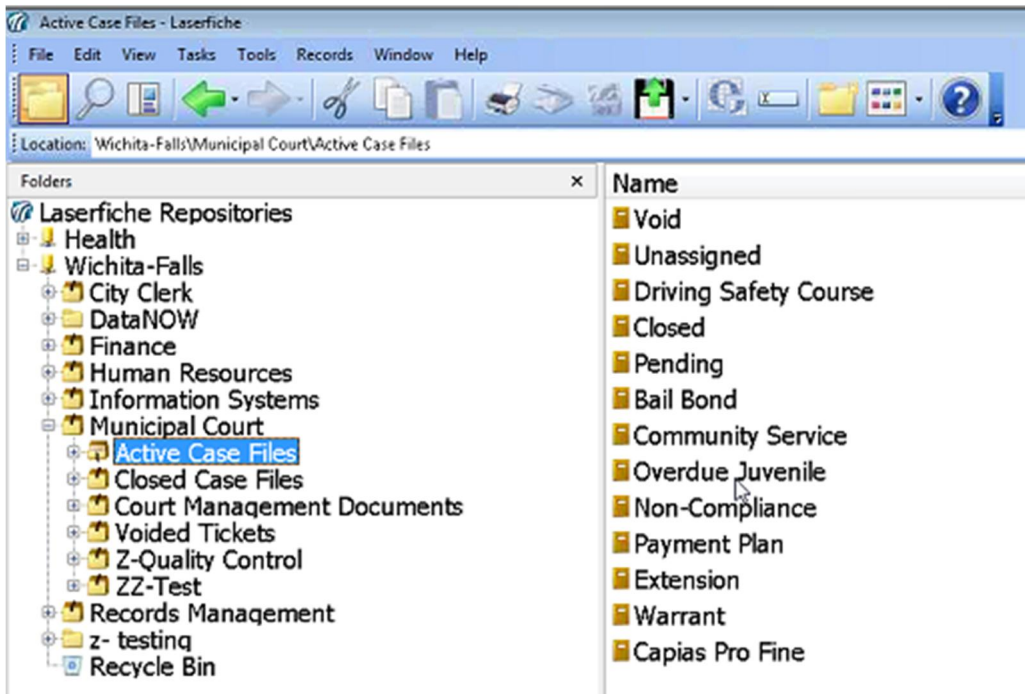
Active Case Files - Laserfiche

File Edit View Tasks Tools Records Window Help

Location: Wichita-Falls\Municipal Court\Active Case Files

Folders ×

Laserfiche Repositories
Health
Wichita-Falls
City Clerk
DataNOW
Finance
Human Resources
Information Systems
Municipal Court
Active Case Files
Closed Case Files
Court Management Documents
Voided Tickets
Z-Quality Control
ZZ-Test
Records Management
z- testing
Recycle Bin

Name
Void
Unassigned
Driving Safety Course
Closed
Pending
Bail Bond
Community Service
Overdue Juvenile
Non-Compliance
Payment Plan
Extension
Warrant
Capias Pro Fine